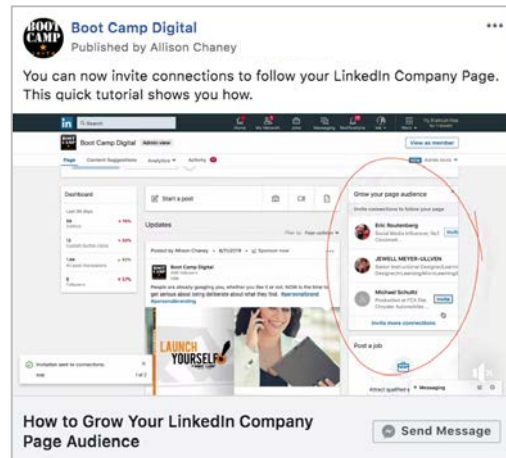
BOOT CAMP

Boot Camp Digital
Published by Allison Chaney

•••

You can now invite connections to follow your LinkedIn Company Page. This quick tutorial shows you how.

in Search

Home My Network Jobs Messaging Notifications Me Work

Boot Camp Digital Admin view

View as member

Page Content Suggestions Analytics Activity

Admin tools

Dashboard

Start a post

Grow your page audience

Invite connections to follow your page

Updates

Eric Reutenberg

Invite

JEWELL MEYER-ULLVEN

Posted by Allison Chaney • 8/11/2019

Michael Schultz

Invite

Boot Camp Digital

Invite more connections

People are already googling you, whether you like it or not. NOW is the time to get serious about being deliberate about what they find. #personalbrand #personalbranding

LAUNCH YOURSELF

Post a job

Invitation sent to connections

1 of 2

Messaging

How to Grow Your LinkedIn Company Page Audience

Send Message